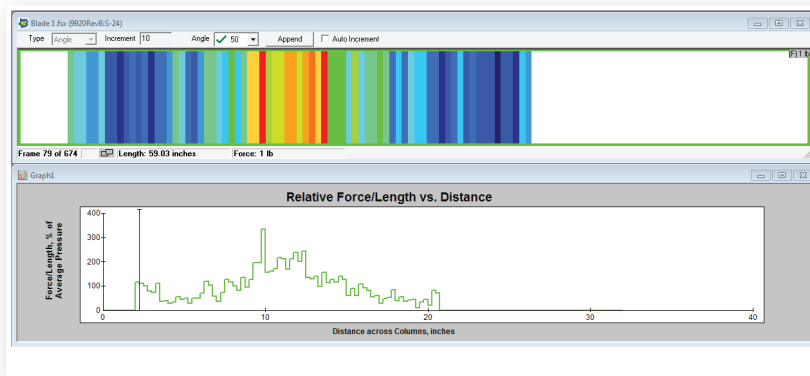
Blade 1.fsx (9920RevB:S-24)

Type Angle Increment 10 Angle 50 Append Auto Increment

(F) 1 lb

Frame 79 of 674 Length: 59.03 inches Force: 1 lb

Graph1

Relative Force/Length vs. Distance

Force/Length, % of Average Pressure

400
300
200
100
0

0 10 20 30 40

Distance across Columns, inches